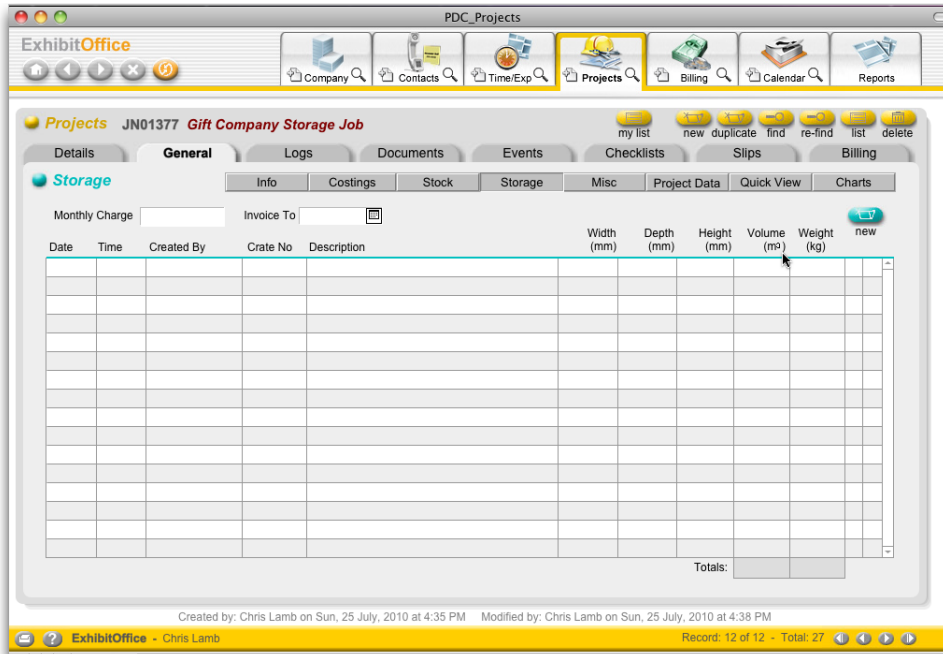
PDC_Projects

ExhibitOffice

Company Contacts Time/Exp Projects Billing Calendar Reports

Projects JN01377 Gift Company Storage Job

my list new duplicate find re-find list delete

Details General Logs Documents Events Checklists Slips Billing

Storage

Info Costings Stock Storage Misc Project Data Quick View Charts

Monthly Charge Invoice To

new

| Date | Time | Created By | Crate No | Description | Width (mm) | Depth (mm) | Height (mm) | Volume ($m^3$) | Weight (kg) |
|---|---|---|---|---|---|---|---|---|---|

Totals:

Created by: Chris Lamb on Sun, 25 July, 2010 at 4:35 PM Modified by: Chris Lamb on Sun, 25 July, 2010 at 4:38 PM

ExhibitOffice - Chris Lamb

Record: 12 of 12 - Total: 27